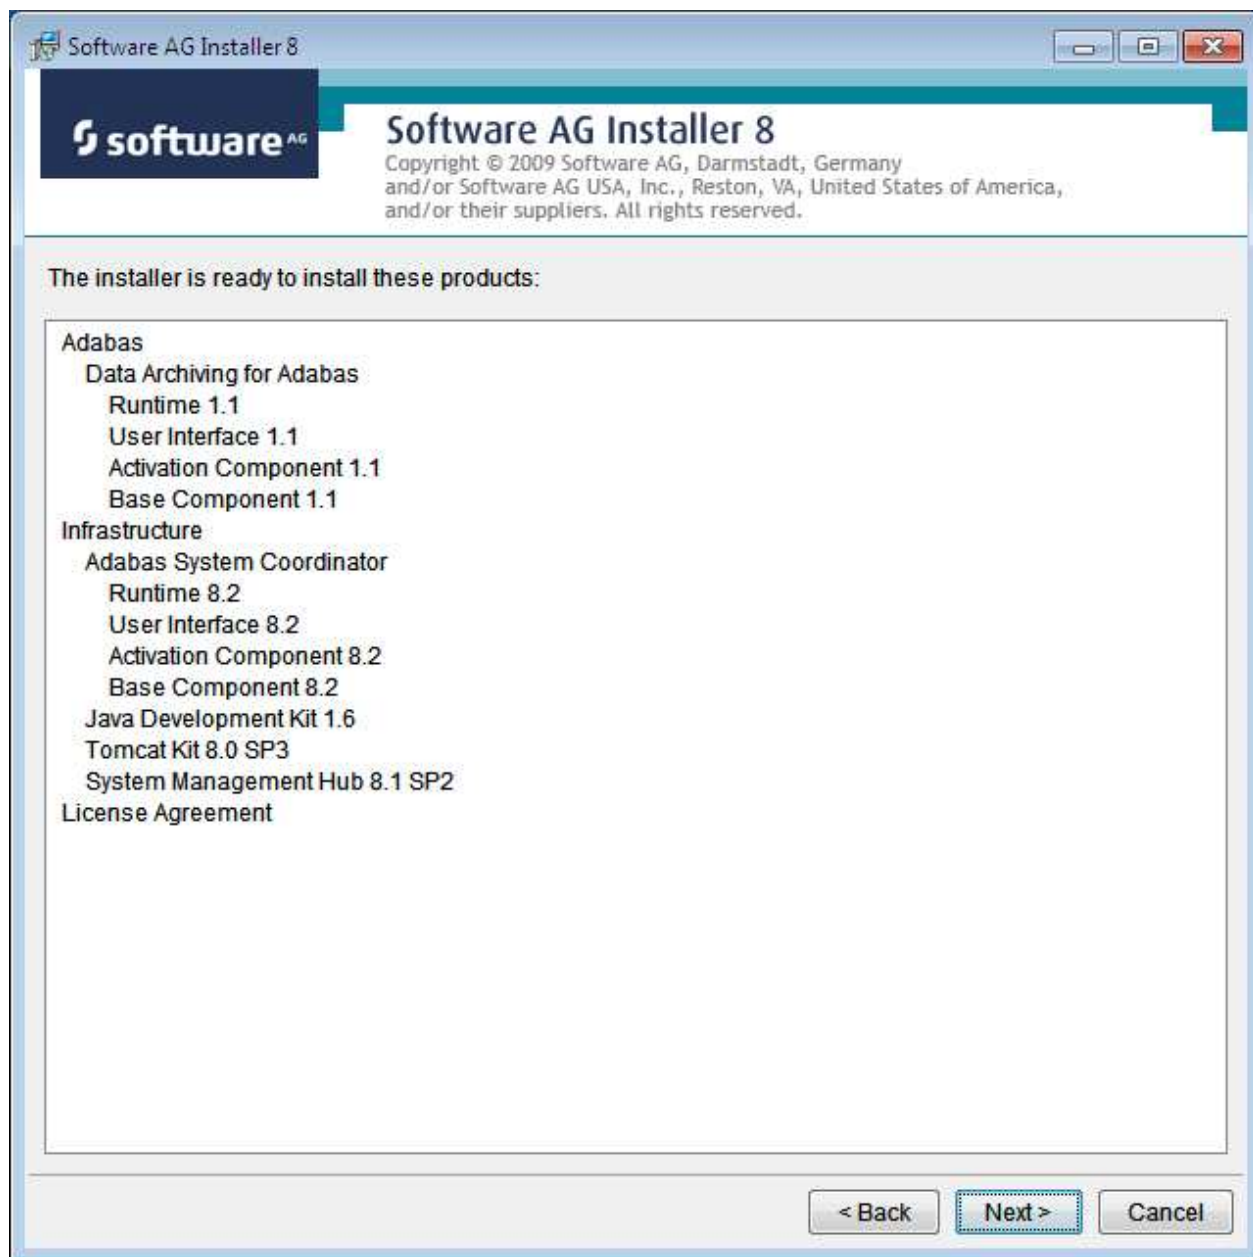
Software AG Installer 8

software AG

Software AG Installer 8
Copyright © 2009 Software AG, Darmstadt, Germany and/or Software AG USA, Inc., Reston, VA, United States of America, and/or their suppliers. All rights reserved.

The installer is ready to install these products:

Adabas
Data Archiving for Adabas
Runtime 1.1
User Interface 1.1
Activation Component 1.1
Base Component 1.1
Infrastructure
Adabas System Coordinator
Runtime 8.2
User Interface 8.2
Activation Component 8.2
Base Component 8.2
Java Development Kit 1.6
Tomcat Kit 8.0 SP3
System Management Hub 8.1 SP2
License Agreement

< Back
Next >
Cancel